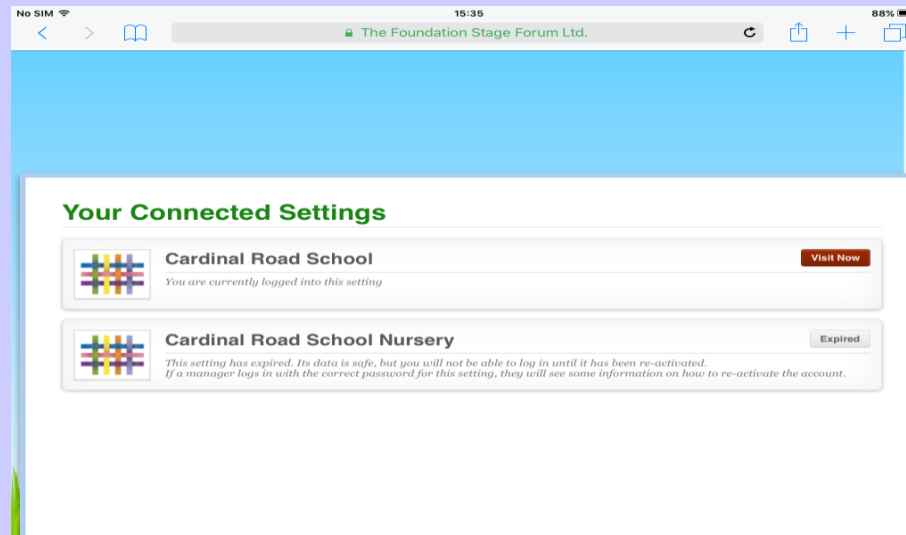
No SIM
15:35
88%
The Foundation Stage Forum Ltd.

Your Connected Settings

Cardinal Road School
Visit Now
You are currently logged into this setting

Cardinal Road School Nursery
Expired
This setting has expired. Its data is safe, but you will not be able to log in until it has been re-activated.
If a manager logs in with the correct password for this setting, they will see some information on how to re-activate the account.